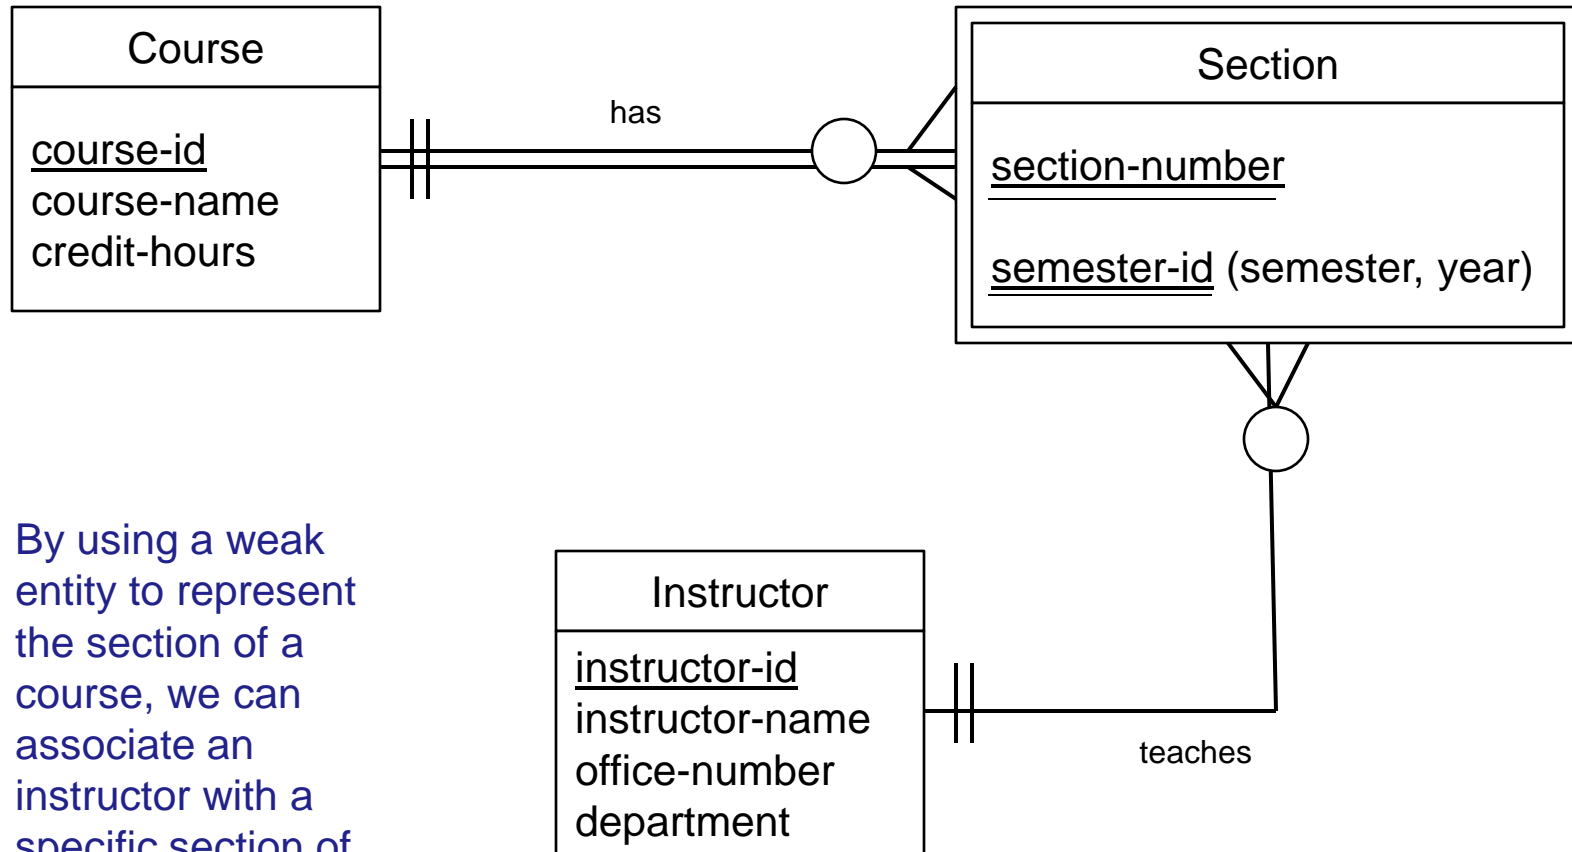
Course

course-id
course-name
credit-hours

has

Section

section-number

semester-id (semester, year)

By using a weak entity to represent the section of a course, we can associate an instructor with a specific section of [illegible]

Instructor

instructor-id
instructor-name
office-number
department

teaches